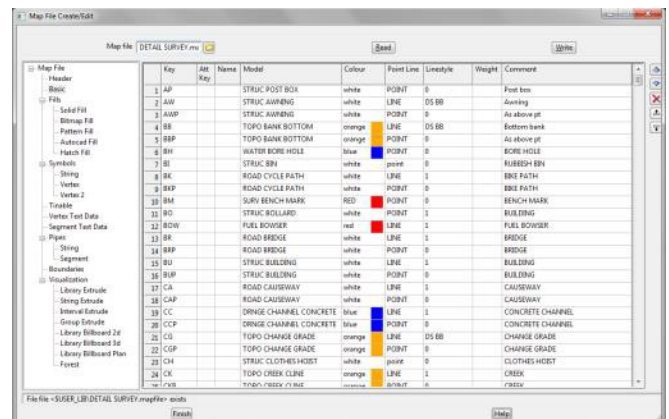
Map File Create/Edit

Map file DETAIL SURVEY.mu

Read

Write

Map File
Header
Basic
Fills
Solid Fill
Bitmap Fill
Pattern Fill
Autocad Fill
Hatch Fill
Symbols
String
Vertex
Vertex 2
Tinable
Vertex Text Data
Segment Text Data
Pipes
String
Segment
Boundaries
Visualization
Library Extrude
String Extrude
Interval Extrude
Group Extrude
Library Billboard 2d
Library Billboard 3d
Library Billboard Plan
Forest

| | Key | Att Key | Name | Model | Colour | | Point Line | Linestyle | Weight | Comment |
|---|---|---|---|---|---|---|---|---|---|---|
| 1 | AP | | | STRUC POST BOX | white | | POINT | 0 | | Post box |
| 2 | AW | | | STRUC AWNING | white | | LINE | DS BB | | Awning |
| 3 | AWP | | | STRUC AWNING | white | | POINT | 0 | | As above pt |
| 4 | BB | | | TOPO BANK BOTTOM | orange | | LINE | DS BB | | Bottom bank |
| 5 | BBP | | | TOPO BANK BOTTOM | orange | | POINT | 0 | | As above pt |
| 6 | BH | | | WATER BORE HOLE | blue | | POINT | 0 | | BORE HOLE |
| 7 | BI | | | STRUC BIN | white | | point | 0 | | RUBBISH BIN |
| 8 | BK | | | ROAD CYCLE PATH | white | | LINE | 1 | | BIKE PATH |
| 9 | BKP | | | ROAD CYCLE PATH | white | | POINT | 0 | | BIKE PATH |
| 10 | BM | | | SURV BENCH MARK | RED | | POINT | 0 | | BENCH MARK |
| 11 | BO | | | STRUC BOLLARD | white | | POINT | 1 | | BOLLARD |
| 12 | BOW | | | FUEL BOWSER | red | | LINE | 1 | | FUEL BOWSER |
| 13 | BR | | | ROAD BRIDGE | white | | LINE | 1 | | BRIDGE |
| 14 | BRP | | | ROAD BRIDGE | white | | POINT | 0 | | BRIDGE |
| 15 | BU | | | STRUC BUILDING | white | | LINE | 1 | | BUILDING |
| 16 | BUP | | | STRUC BUILDING | white | | POINT | 0 | | BUILDING |
| 17 | CA | | | ROAD CAUSEWAY | white | | LINE | 1 | | CAUSEWAY |
| 18 | CAP | | | ROAD CAUSEWAY | white | | POINT | 0 | | CAUSEWAY |
| 19 | CC | | | DRNGE CHANNEL CONCRETE | blue | | LINE | 1 | | CONCRETE CHANNEL |
| 20 | CCP | | | DRNGE CHANNEL CONCRETE | blue | | POINT | 0 | | CONCRETE CHANNEL |
| 21 | CG | | | TOPO CHANGE GRADE | orange | | LINE | DS BB | | CHANGE GRADE |
| 22 | CGP | | | TOPO CHANGE GRADE | orange | | POINT | 0 | | CHANGE GRADE |
| 23 | CH | | | STRUC CLOTHES HOIST | white | | point | 0 | | CLOTHES HOIST |
| 24 | CK | | | TOPO CREEK CLINE | orange | | LINE | 1 | | CREEK |
| 25 | CKP | | | TOPO CREEK CLINE | orange | | POINT | 0 | | CREEK |

File file <$USER_LIB\DETAIL SURVEY.mapfile> exists

Finish

Help